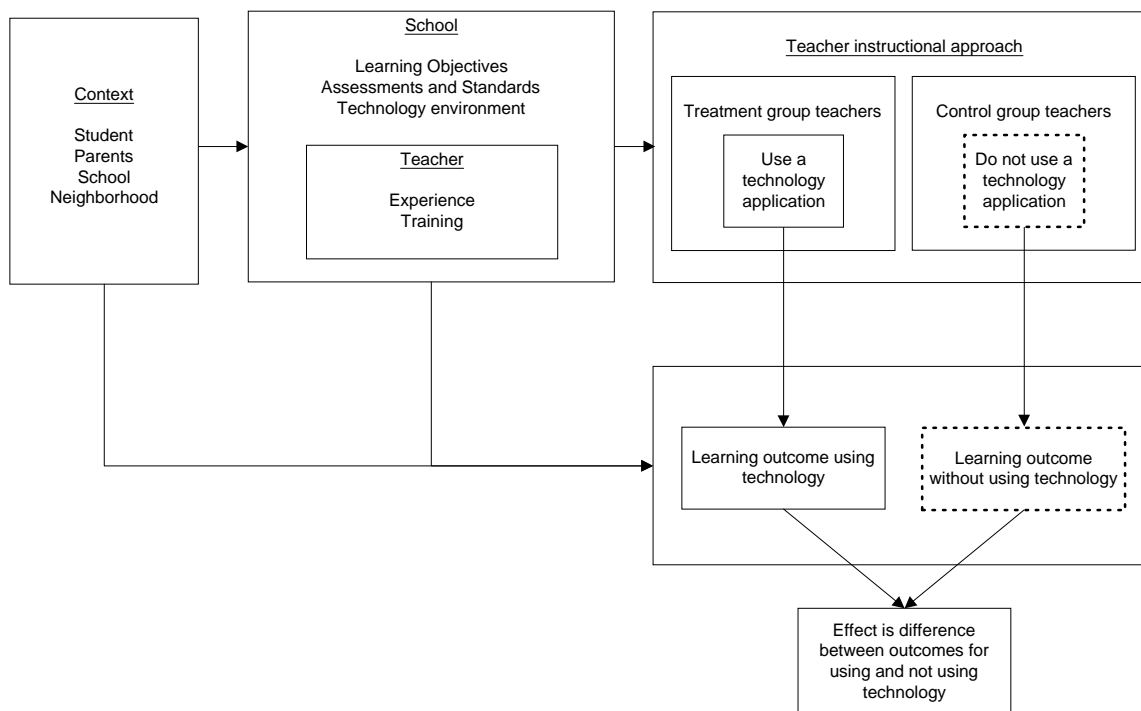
Context

Student
Parents
School
Neighborhood

School

Learning Objectives
Assessments and Standards
Technology environment

Teacher

Experience
Training

Teacher instructional approach

Treatment group teachers

Use a technology application

Control group teachers

Do not use a technology application

Learning outcome using technology

Learning outcome without using technology

Effect is difference between outcomes for using and not using technology